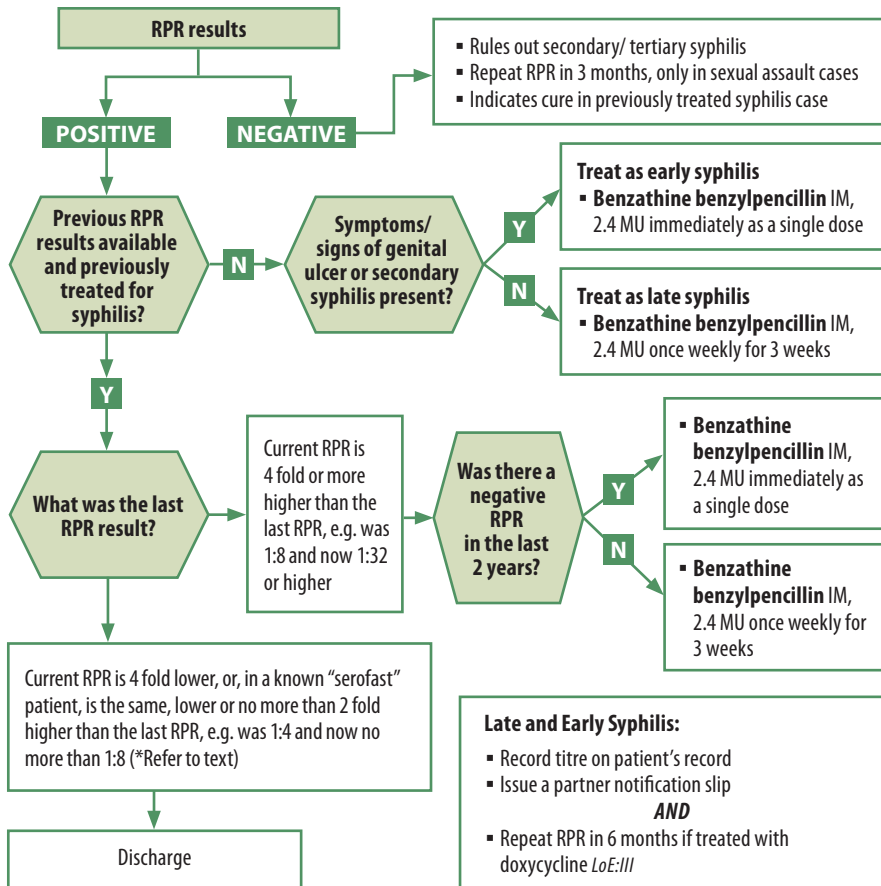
RPR results

POSITIVE

NEGATIVE

▪ Rules out secondary/ tertiary syphilis
▪ Repeat RPR in 3 months, only in sexual assault cases
▪ Indicates cure in previously treated syphilis case

Previous RPR results available and previously treated for syphilis?

N

Symptoms/ signs of genital ulcer or secondary syphilis present?

Y

Treat as early syphilis
▪ Benzathine benzylpencillin IM, 2.4 MU immediately as a single dose

N

Treat as late syphilis
▪ Benzathine benzylpencillin IM, 2.4 MU once weekly for 3 weeks

Y

What was the last RPR result?

Current RPR is 4 fold or more higher than the last RPR, e.g. was 1:8 and now 1:32 or higher

Was there a negative RPR in the last 2 years?

Y

▪ Benzathine benzylpencillin IM, 2.4 MU immediately as a single dose

N

▪ Benzathine benzylpencillin IM, 2.4 MU once weekly for 3 weeks

Current RPR is 4 fold lower, or, in a known "serofast" patient, is the same, lower or no more than 2 fold higher than the last RPR, e.g. was 1:4 and now no more than 1:8 (*Refer to text)

Discharge

Late and Early Syphilis:
▪ Record titre on patient's record
▪ Issue a partner notification slip
AND
▪ Repeat RPR in 6 months if treated with doxycycline LoE:III